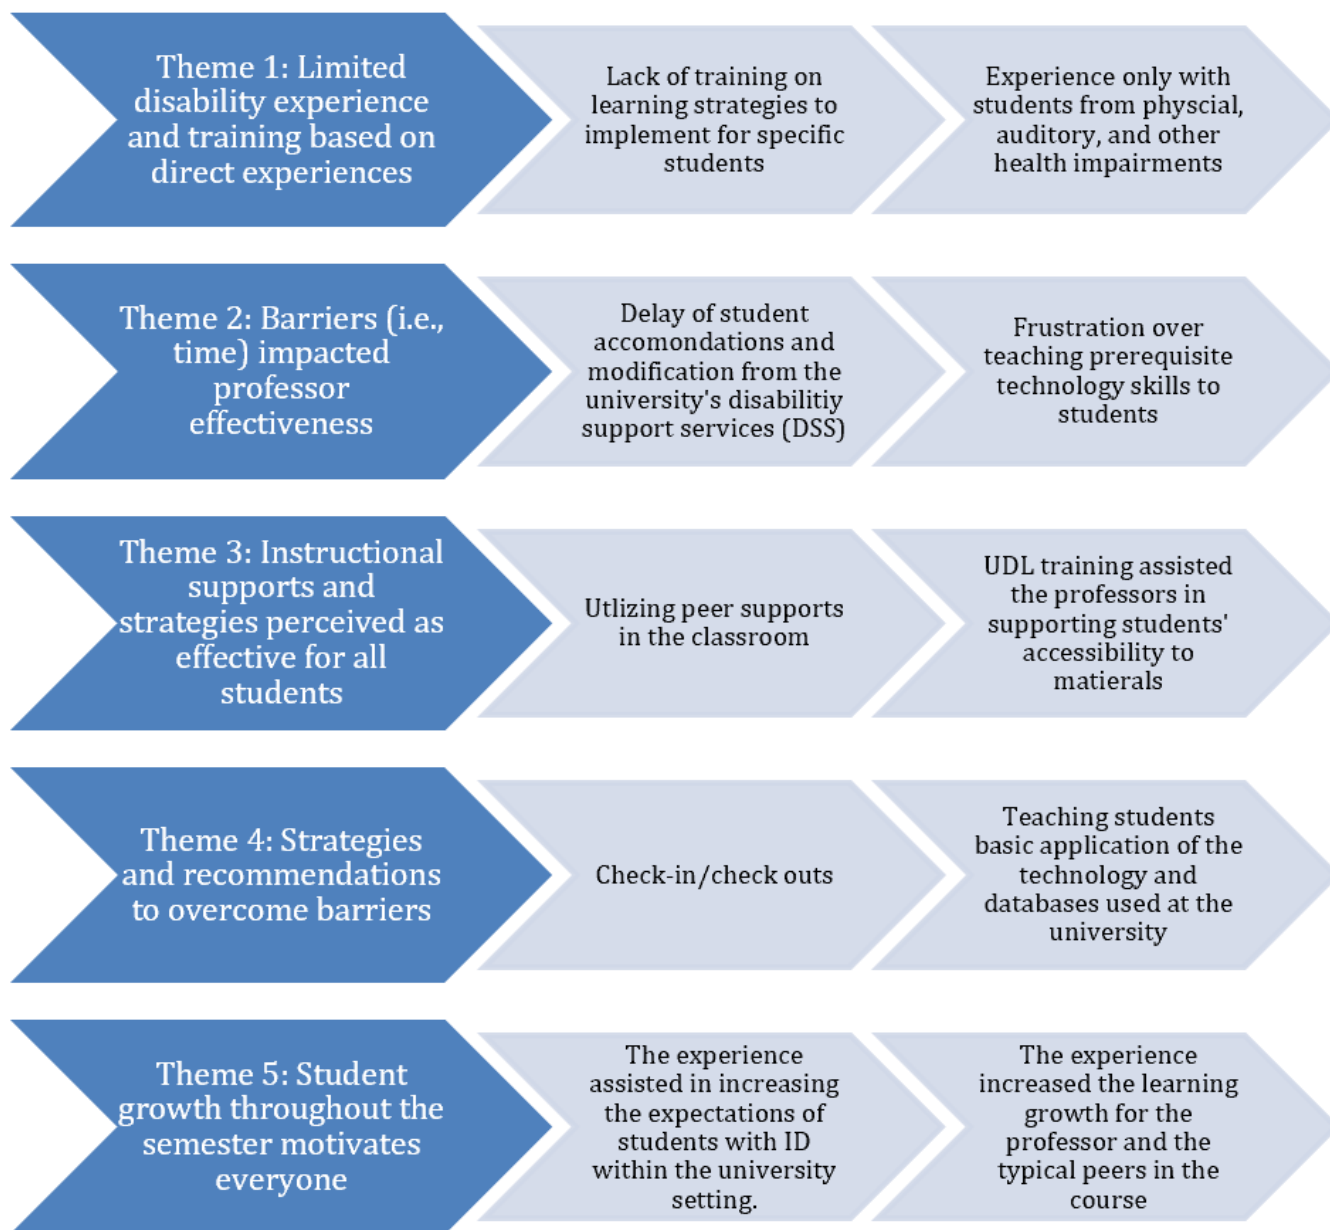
Theme 1: Limited disability experience and training based on direct experiences

Lack of training on learning strategies to implement for specific students

Experience only with students from physcial, auditory, and other health impairments

Theme 2: Barriers (i.e., time) impacted professor effectiveness

Delay of student accomondations and modification from the university's disabilitiy support services (DSS)

Frustration over teaching prerequisite technology skills to students

Theme 3: Instructional supports and strategies perceived as effective for all students

Utlizing peer supports in the classroom

UDL training assisted the professors in supporting students' accessibility to matierals

Theme 4: Strategies and recommendations to overcome barriers

Check-in/check outs

Teaching students basic application of the technology and databases used at the university

Theme 5: Student growth throughout the semester motivates everyone

The experience assisted in increasing the expectations of students with ID within the university setting.

The experience increased the learning growth for the professor and the typical peers in the course